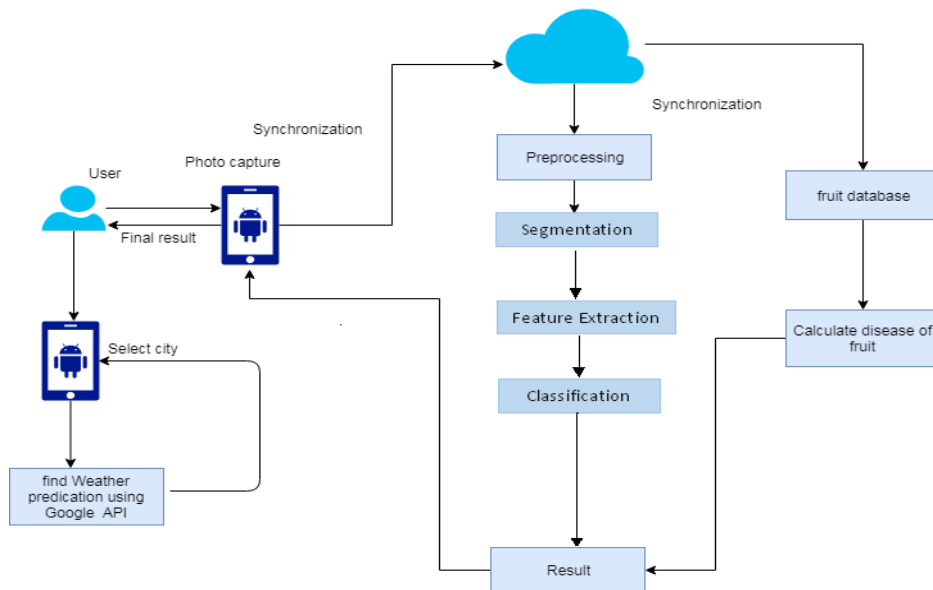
Synchronization

Synchronization

User

Photo capture

Final result

Preprocessing

Segmentation

Feature Extraction

Classification

fruit database

Calculate disease of fruit

Select city

find Weather predication using Google API

Result